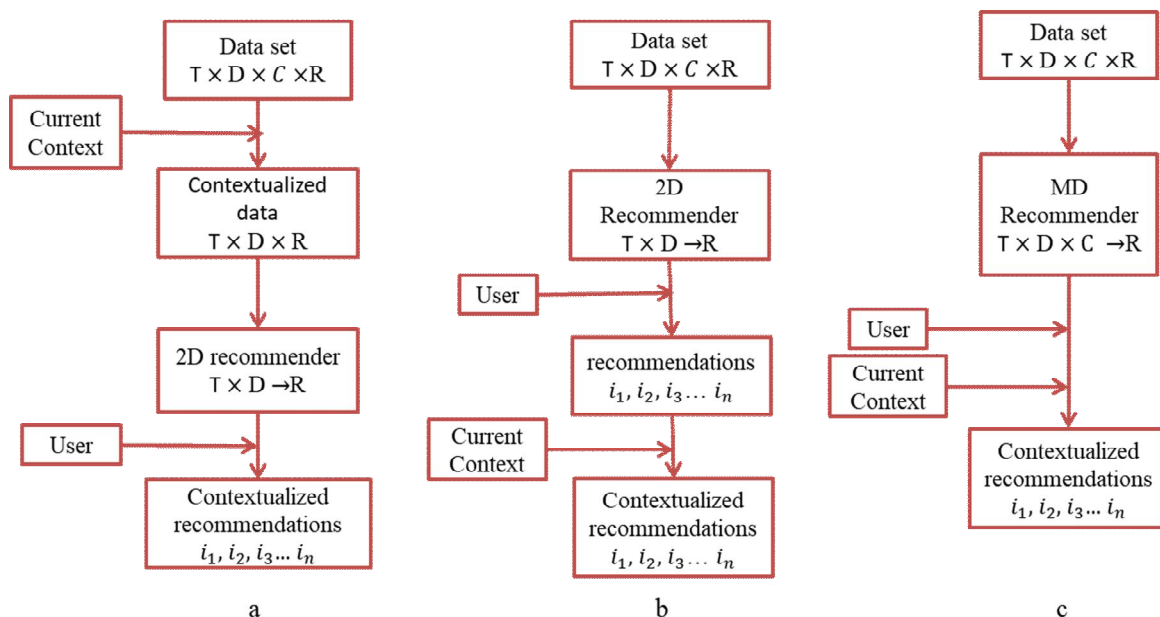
Data set
$T \times D \times C \times R$

Current Context

Contextualized data
$T \times D \times R$

2D recommender
$T \times D \rightarrow R$

User

Contextualized recommendations
$i_1, i_2, i_3 \ldots i_n$

a

Data set
$T \times D \times C \times R$

2D Recommender
$T \times D \rightarrow R$

User

recommendations
$i_1, i_2, i_3 \ldots i_n$

Current Context

Contextualized recommendations
$i_1, i_2, i_3 \ldots i_n$

b

Data set
$T \times D \times C \times R$

MD Recommender
$T \times D \times C \rightarrow R$

User

Current Context

Contextualized recommendations
$i_1, i_2, i_3 \ldots i_n$

c